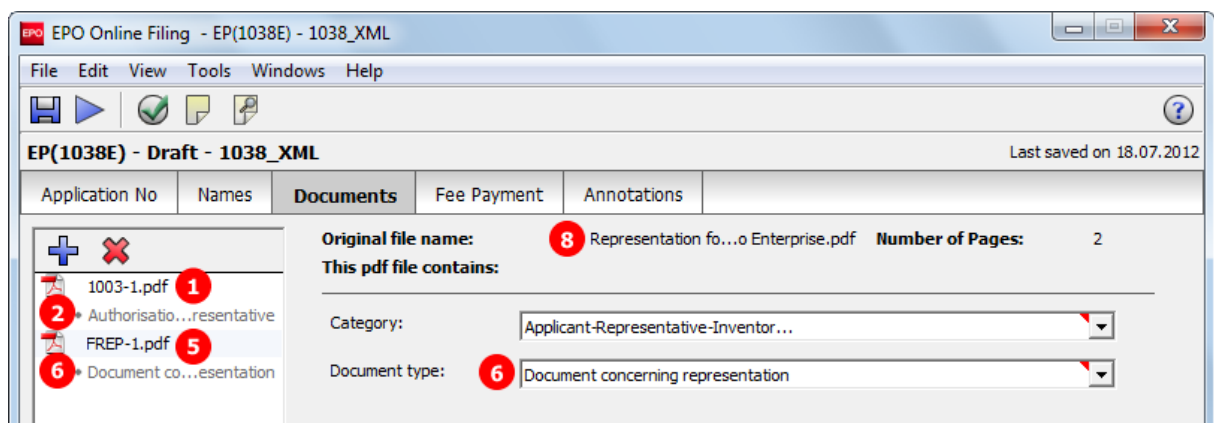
EPO EPO Online Filing - EP(1038E) - 1038_XML

File Edit View Tools Windows Help

EP(1038E) - Draft - 1038_XML

Last saved on 18.07.2012

Application No | Names | Documents | Fee Payment | Annotations

1003-1.pdf 1
2 Authorisatio…resentative
FREP-1.pdf 5
6 Document co…esentation

Original file name: 8 Representation fo…o Enterprise.pdf Number of Pages: 2
This pdf file contains:

Category: Applicant-Representative-Inventor…

Document type: 6 Document concerning representation